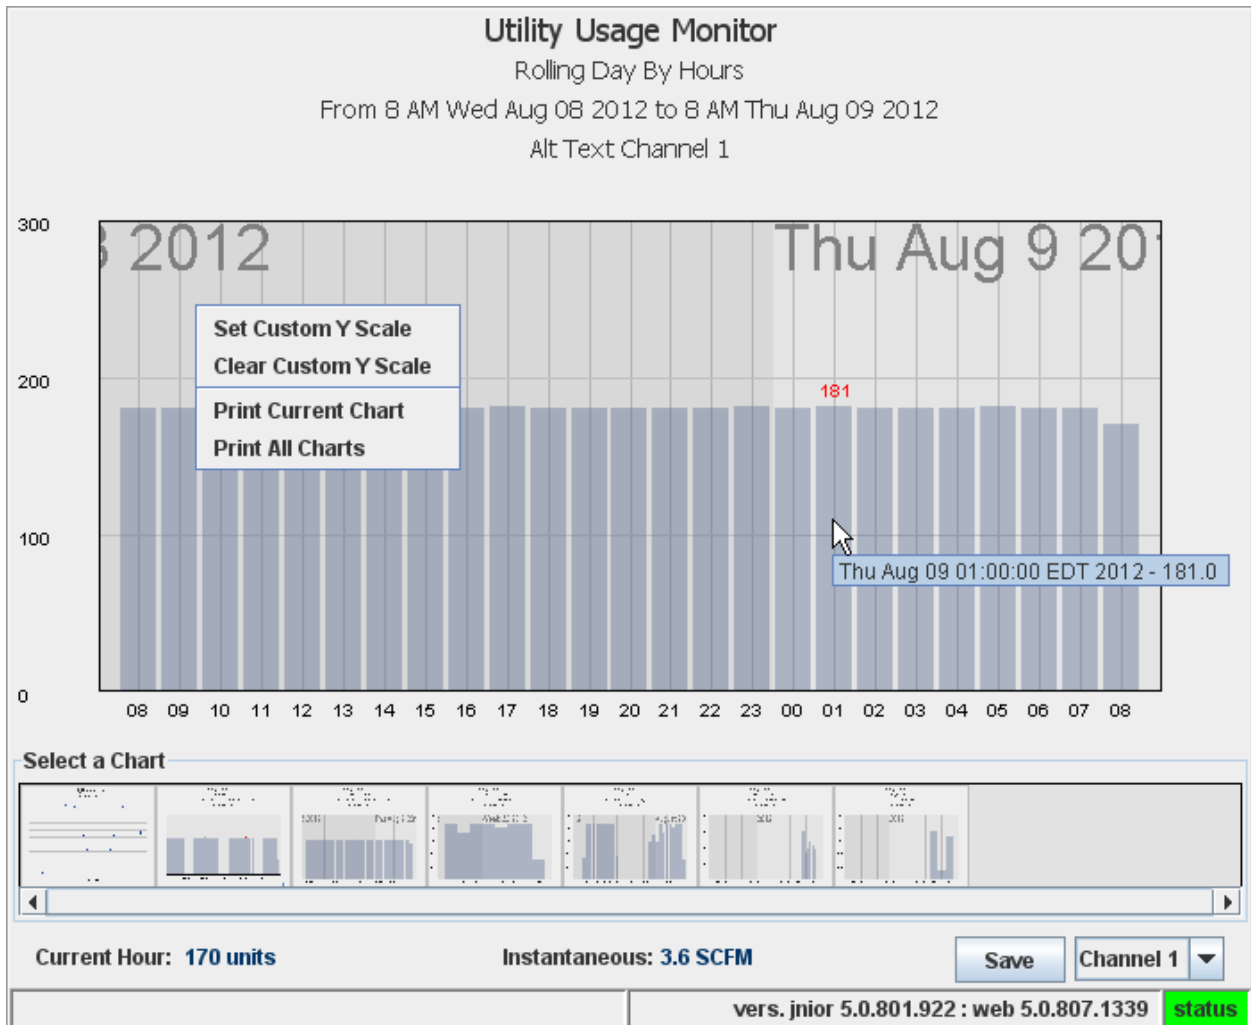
Utility Usage Monitor
Rolling Day By Hours
From 8 AM Wed Aug 08 2012 to 8 AM Thu Aug 09 2012
Alt Text Channel 1

300
200
100
0

2012
Thu Aug 9 20

Set Custom Y Scale
Clear Custom Y Scale
Print Current Chart
Print All Charts

181

Thu Aug 09 01:00:00 EDT 2012 - 181.0

08 09 10 11 12 13 14 15 16 17 18 19 20 21 22 23 00 01 02 03 04 05 06 07 08

Select a Chart

Current Hour: 170 units
Instantaneous: 3.6 SCFM
Save
Channel 1

vers. jnior 5.0.801.922 : web 5.0.807.1339
status